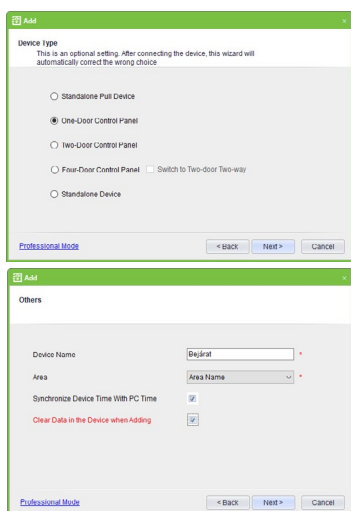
Add

Device Type
This is an optional setting. After connecting the device, this wizard will automatically correct the wrong choice

Standalone Pull Device

One-Door Control Panel

Two-Door Control Panel

Four-Door Control Panel Switch to Two-door Two-way

Standalone Device

Professional Mode

< Back Next > Cancel

Add

Others

Device Name Bejárat *

Area Area Name *

Synchronize Device Time With PC Time

Clear Data in the Device when Adding

Professional Mode

< Back Next > Cancel